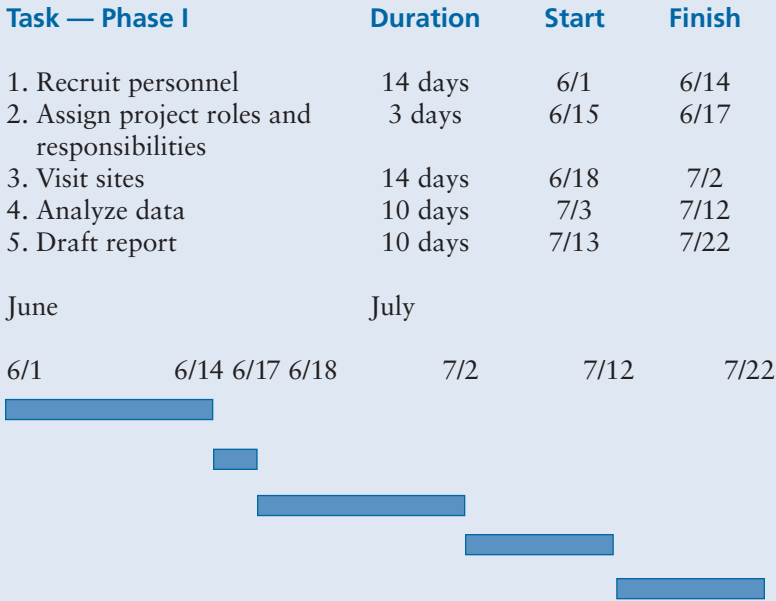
| Task — Phase I | Duration | Start | Finish |
|---|---|---|---|
| 1. Recruit personnel | 14 days | 6/1 | 6/14 |
| 2. Assign project roles and responsibilities | 3 days | 6/15 | 6/17 |
| 3. Visit sites | 14 days | 6/18 | 7/2 |
| 4. Analyze data | 10 days | 7/3 | 7/12 |
| 5. Draft report | 10 days | 7/13 | 7/22 |

June July

6/1 6/14 6/17 6/18 7/2 7/12 7/22